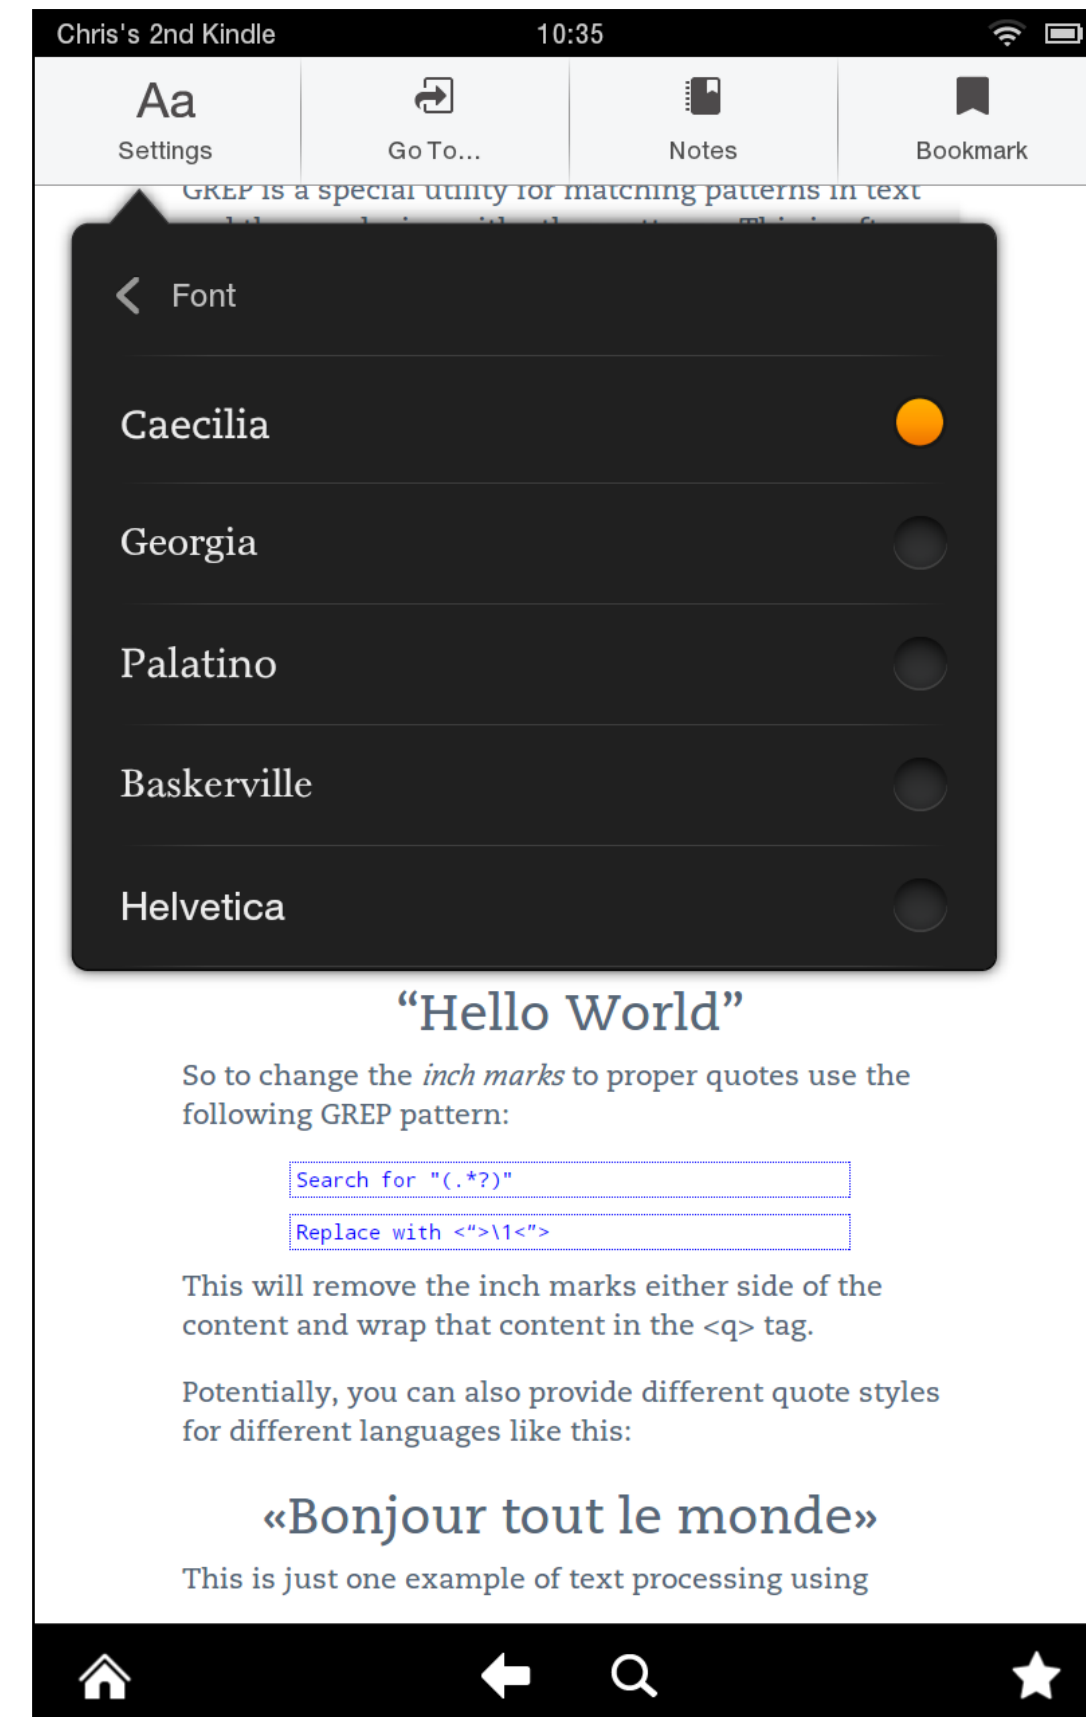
Chris's 2nd Kindle 10:35

Aa Settings

Go To...

Notes

Bookmark

GREP is a special utility for matching patterns in text

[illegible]

Font

Caecilia

Georgia

Palatino

Baskerville

Helvetica

“Hello World”

So to change the *inch marks* to proper quotes use the following GREP pattern:

Search for "(.*?)"

Replace with <“>\1<”>

This will remove the inch marks either side of the content and wrap that content in the <q> tag.

Potentially, you can also provide different quote styles for different languages like this:

«Bonjour tout le monde»

This is just one example of text processing using